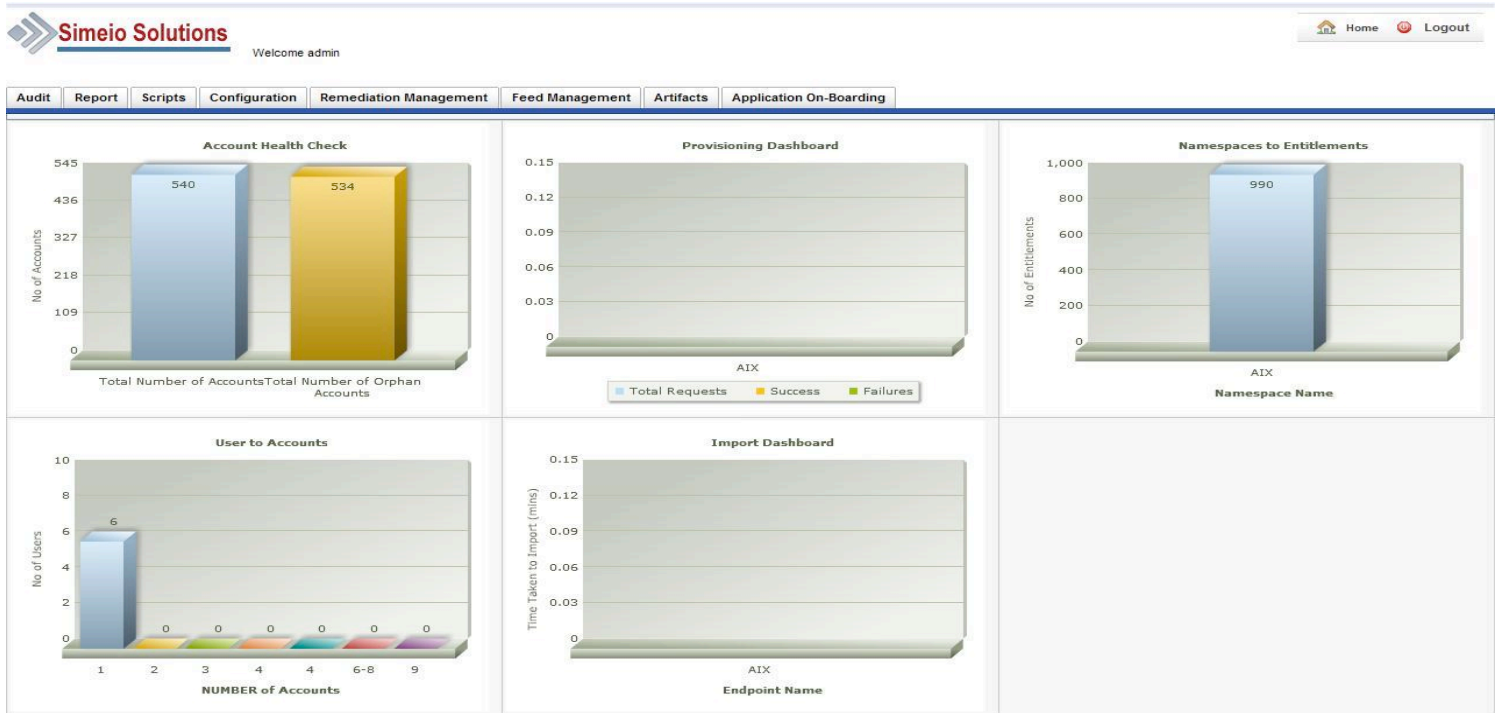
Simeio Solutions
Welcome admin

Home Logout

Audit | Report | Scripts | Configuration | Remediation Management | Feed Management | Artifacts | Application On-Boarding

Account Health Check
545
436
327
218
109
0
No of Accounts
540
534
Total Number of Accounts Total Number of Orphan Accounts

Provisioning Dashboard
0.15
0.12
0.09
0.06
0.03
0
AIX
Total Requests Success Failures

Namespaces to Entitlements
1,000
800
600
400
200
0
No of Entitlements
990
AIX
Namespace Name

User to Accounts
10
8
6
4
2
0
No of Users
6
0 0 0 0 0 0
1 2 3 4 4 6-8 9
NUMBER of Accounts

Import Dashboard
0.15
0.12
0.09
0.06
0.03
0
Time Taken to Import (mins)
AIX
Endpoint Name